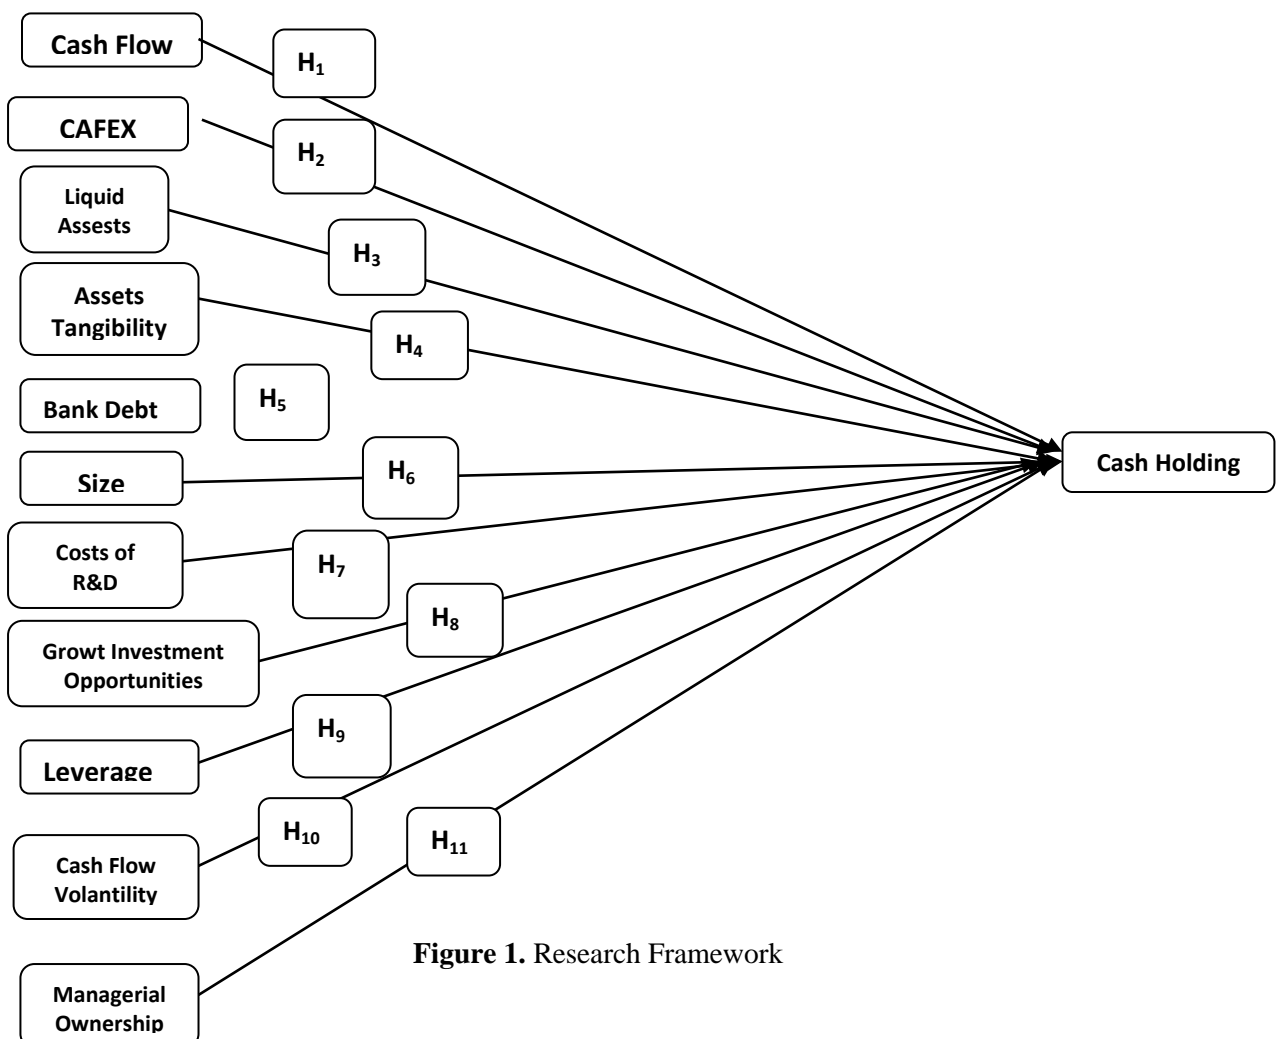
Cash Flow

$H_1$

CAFEX

$H_2$

Liquid Assests

$H_3$

Assets Tangibility

$H_4$

Bank Debt

$H_5$

Size

$H_6$

Cash Holding

Costs of R&D

$H_7$

$H_8$

Growt Investment Opportunities

$H_9$

Leverage

$H_{10}$

$H_{11}$

Cash Flow Volantility

**Figure 1.** Research Framework

Managerial Ownership